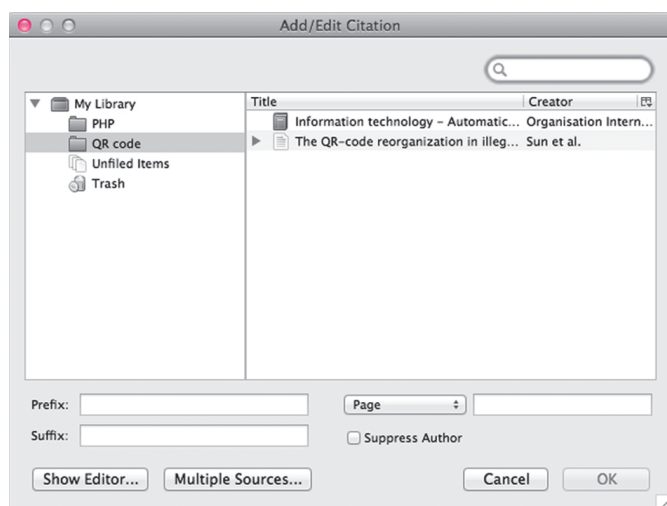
Add/Edit Citation

My Library
PHP
QR code
Unfiled Items
Trash

| Title | Creator |
|---|---|
| Information technology - Automatic... | Organisation Intern... |
| The QR-code reorganization in illeg... | Sun et al. |

Prefix:
Suffix:
Page
Suppress Author

Show Editor...
Multiple Sources...
Cancel
OK